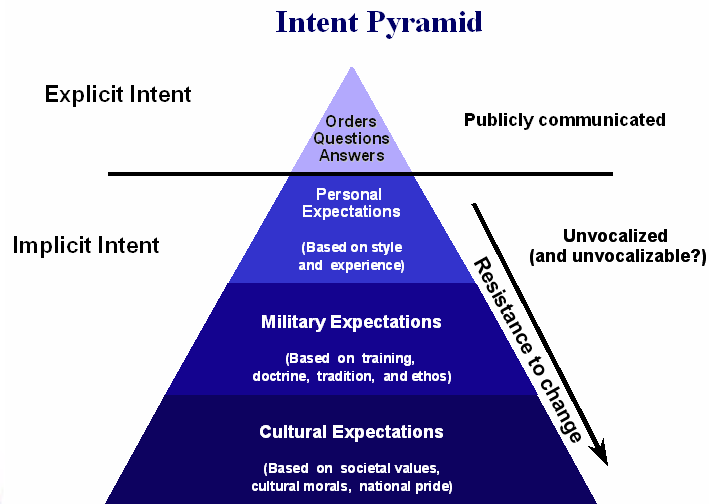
Intent Pyramid

Explicit Intent

Orders
Questions
Answers

Publicly communicated

Implicit Intent

Personal Expectations

(Based on style and experience)

Unvocalized (and unvocalizable?)

Resistance to change

Military Expectations

(Based on training, doctrine, tradition, and ethos)

Cultural Expectations

(Based on societal values, cultural morals, national pride)